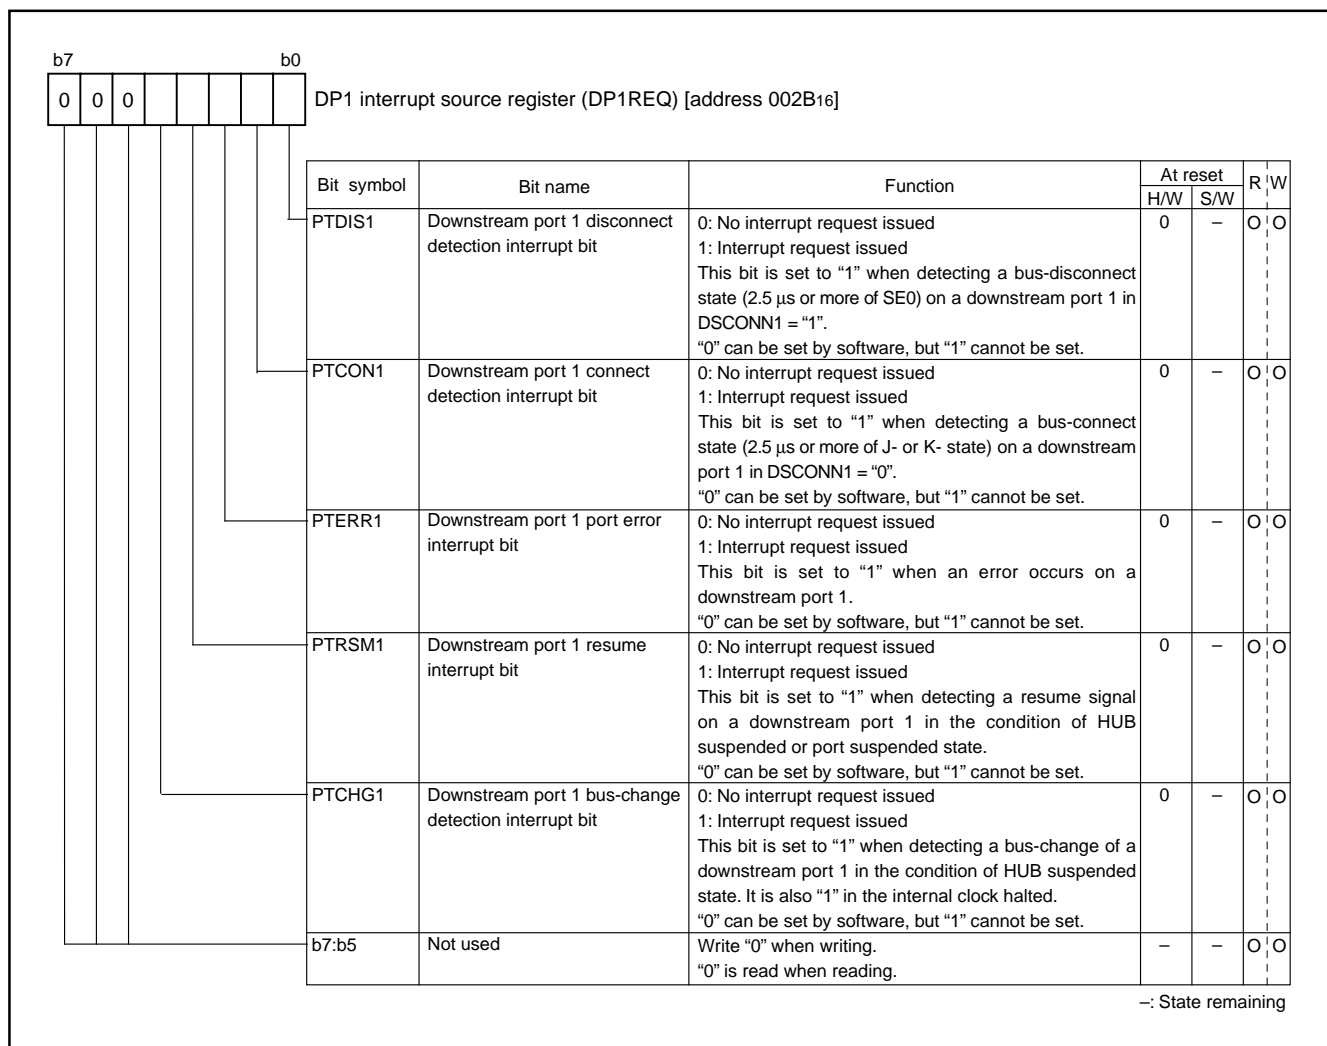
b7 b0

| 0 | 0 | 0 | | | | | |

DP1 interrupt source register (DP1REQ) [address 002B$_{16}$]

| Bit symbol | Bit name | Function | At reset H/W | At reset S/W | R | W |
|---|---|---|---|---|---|---|
| PTDIS1 | Downstream port 1 disconnect detection interrupt bit | 0: No interrupt request issued<br>1: Interrupt request issued<br>This bit is set to “1” when detecting a bus-disconnect state (2.5 µs or more of SE0) on a downstream port 1 in DSCONN1 = “1”.<br>“0” can be set by software, but “1” cannot be set. | 0 | – | O | O |
| PTCON1 | Downstream port 1 connect detection interrupt bit | 0: No interrupt request issued<br>1: Interrupt request issued<br>This bit is set to “1” when detecting a bus-connect state (2.5 µs or more of J- or K- state) on a downstream port 1 in DSCONN1 = “0”.<br>“0” can be set by software, but “1” cannot be set. | 0 | – | O | O |
| PTERR1 | Downstream port 1 port error interrupt bit | 0: No interrupt request issued<br>1: Interrupt request issued<br>This bit is set to “1” when an error occurs on a downstream port 1.<br>“0” can be set by software, but “1” cannot be set. | 0 | – | O | O |
| PTRSM1 | Downstream port 1 resume interrupt bit | 0: No interrupt request issued<br>1: Interrupt request issued<br>This bit is set to “1” when detecting a resume signal on a downstream port 1 in the condition of HUB suspended or port suspended state.<br>“0” can be set by software, but “1” cannot be set. | 0 | – | O | O |
| PTCHG1 | Downstream port 1 bus-change detection interrupt bit | 0: No interrupt request issued<br>1: Interrupt request issued<br>This bit is set to “1” when detecting a bus-change of a downstream port 1 in the condition of HUB suspended state. It is also “1” in the internal clock halted.<br>“0” can be set by software, but “1” cannot be set. | 0 | – | O | O |
| b7:b5 | Not used | Write “0” when writing.<br>“0” is read when reading. | – | – | O | O |

–: State remaining